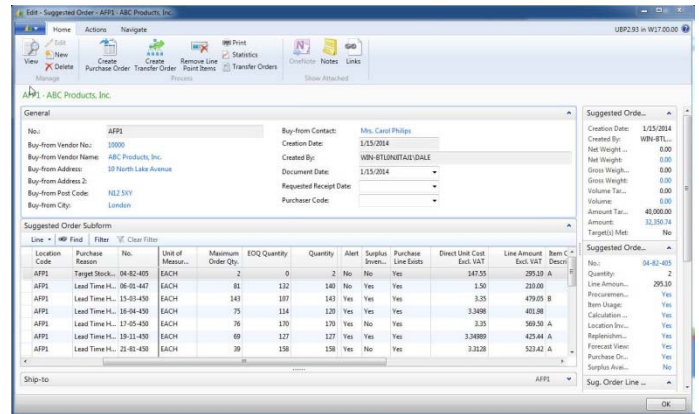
Edit - Suggested Order - AFP1 - ABC Products, Inc.

Home Actions Navigate

UBP2.93 in W17.00.00

View Edit New Delete
Manage

Create Purchase Order Create Transfer Order Remove Line Point Items
Print Statistics Transfer Orders
Process

OneNote Notes Links
Show Attached

AFP1 - ABC Products, Inc.

General

No.: AFP1
Buy-from Vendor No.: 10000
Buy-from Vendor Name: ABC Products, Inc.
Buy-from Address: 10 North Lake Avenue
Buy-from Address 2:
Buy-from Post Code: N12 5XY
Buy-from City: London

Buy-from Contact: Mrs. Carol Philips
Creation Date: 1/15/2014
Created By: WIN-BTL0N8TAJ1\DALE
Document Date: 1/15/2014
Requested Receipt Date:
Purchaser Code:

Suggested Order Subform

Line Find Filter Clear Filter

| Location Code | Purchase Reason | No. | Unit of Measur... | Maximum Order Qty. | EOQ Quantity | Quantity | Alert | Surplus Inven... | Purchase Line Exists | Direct Unit Cost Excl. VAT | Line Amount Excl. VAT | Item C... Descri |
|---|---|---|---|---|---|---|---|---|---|---|---|---|
| AFP1 | Target Stock... | 04-82-405 | EACH | 2 | 0 | 2 | No | No | Yes | 147.55 | 295.10 | A |
| AFP1 | Lead Time H... | 06-01-447 | EACH | 81 | 132 | 140 | No | Yes | Yes | 1.50 | 210.00 | |
| AFP1 | Lead Time H... | 15-03-450 | EACH | 143 | 107 | 143 | Yes | Yes | Yes | 3.35 | 479.05 | B |
| AFP1 | Lead Time H... | 16-04-450 | EACH | 75 | 114 | 120 | Yes | Yes | Yes | 3.3498 | 401.98 | |
| AFP1 | Lead Time H... | 17-05-450 | EACH | 76 | 170 | 170 | Yes | No | Yes | 3.35 | 569.50 | A |
| AFP1 | Lead Time H... | 19-11-450 | EACH | 69 | 127 | 127 | Yes | No | Yes | 3.34989 | 425.44 | A |
| AFP1 | Lead Time H... | 21-81-450 | EACH | 39 | 158 | 158 | Yes | No | Yes | 3.3128 | 523.42 | A |

Ship-to AFP1

Suggested Orde...
Creation Date: 1/15/2014
Created By: WIN-BTL...
Net Weight ... 0.00
Net Weight: 0.00
Gross Weigh... 0.00
Gross Weight: 0.00
Volume Tar... 0.00
Volume: 0.00
Amount Tar... 48,000.00
Amount: 32,350.74
Target(s) Met: No

Suggested Orde...
No.: 04-82-405
Quantity: 2
Line Amoun... 295.10
Procuremen... Yes
Item Usage: Yes
Calculation ... Yes
Location Inv... Yes
Replenishm... Yes
Forecast View: Yes
Purchase Or... Yes
Surplus Avai... No

Sug. Order Line ...

OK